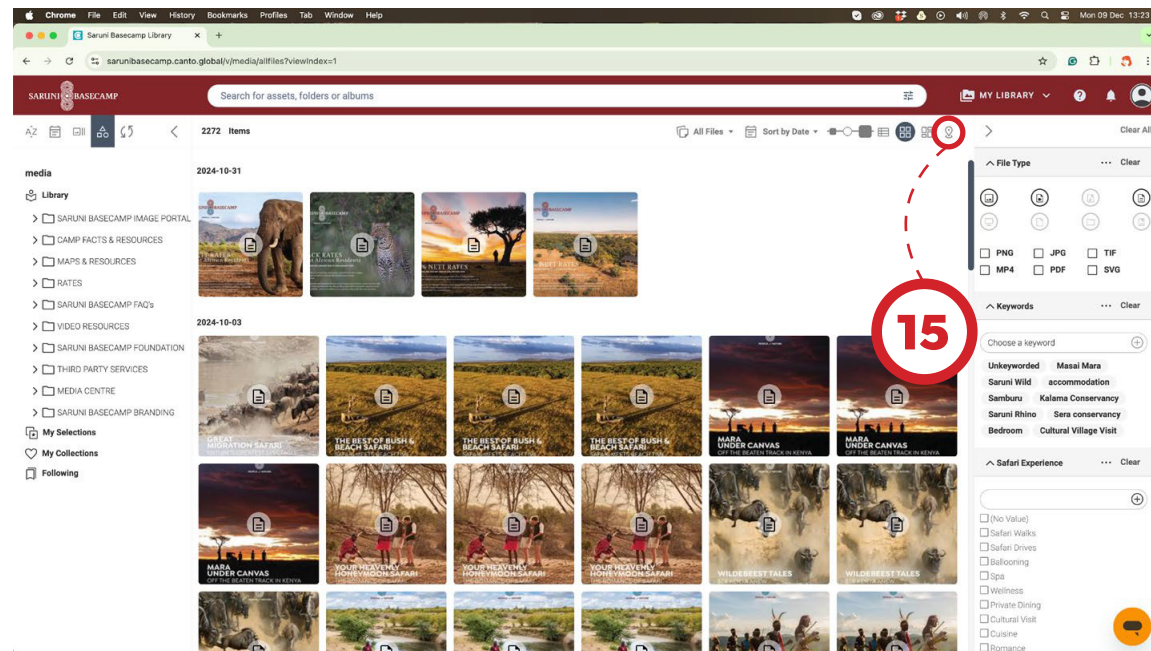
Chrome File Edit View History Bookmarks Profiles Tab Window Help

Mon 09 Dec 13:23

Saruni Basecamp Library ×

saruni basecamp.canto.global/v/media/allfiles?viewIndex=1

SARUNI BASECAMP

Search for assets, folders or albums

MY LIBRARY

2272 Items

All Files

Sort by Date

Clear All

media

Library

SARUNI BASECAMP IMAGE PORTAL

CAMP FACTS & RESOURCES

MAPS & RESOURCES

RATES

SARUNI BASECAMP FAQ's

VIDEO RESOURCES

SARUNI BASECAMP FOUNDATION

THIRD PARTY SERVICES

MEDIA CENTRE

SARUNI BASECAMP BRANDING

My Selections

My Collections

Following

2024-10-31

2024-10-03

GREAT MIGRATION SAFARI

THE BEST OF BUSH & BEACH SAFARI

THE BEST OF BUSH & BEACH SAFARI

THE BEST OF BUSH & BEACH SAFARI

MARA UNDER CANVAS OFF THE BEATEN TRACK IN KENYA

MARA UNDER CANVAS OFF THE BEATEN TRACK IN KENYA

MARA UNDER CANVAS OFF THE BEATEN TRACK IN KENYA

YOUR HEAVENLY HONEYMOON SAFARI

YOUR HEAVENLY HONEYMOON SAFARI

YOUR HEAVENLY HONEYMOON SAFARI

WILDEBEEST TALES

WILDEBEEST TALES

15

File Type

Clear

PNG JPG TIF
MP4 PDF SVG

Keywords

Clear

Choose a keyword

Unkeyworded
Masai Mara
Saruni Wild
accommodation
Samburu
Kalama Conservancy
Saruni Rhino
Sera conservancy
Bedroom
Cultural Village Visit

Safari Experience

Clear

(No Value)
Safari Walks
Safari Drives
Ballooning
Spa
Wellness
Private Dining
Cultural Visit
Cuisine
Romance